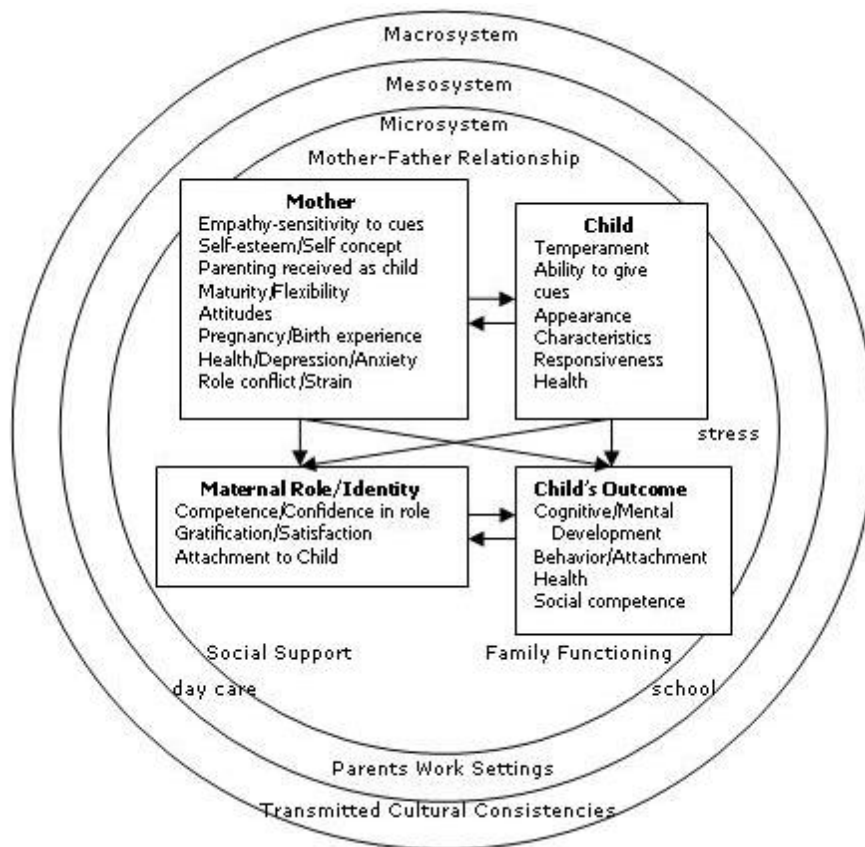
Macrosystem

Mesosystem

Microsystem

Mother-Father Relationship

**Mother**
Empathy-sensitivity to cues
Self-esteem/Self concept
Parenting received as child
Maturity/Flexibility
Attitudes
Pregnancy/Birth experience
Health/Depression/Anxiety
Role conflict/Strain

**Child**
Temperament
Ability to give cues
Appearance
Characteristics
Responsiveness
Health

stress

**Maternal Role/Identity**
Competence/Confidence in role
Gratification/Satisfaction
Attachment to Child

**Child's Outcome**
Cognitive/Mental Development
Behavior/Attachment
Health
Social competence

Social Support

Family Functioning

day care

school

Parents Work Settings

Transmitted Cultural Consistencies